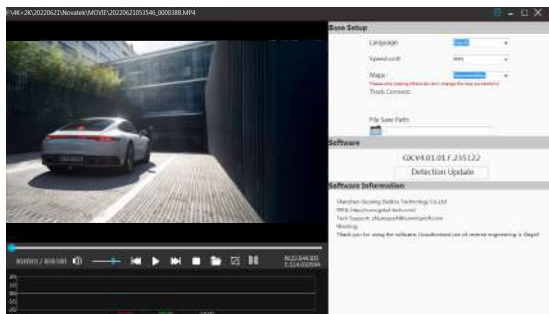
F:\4K+2K\20220621\Novatek\MOVIE\20220621053546_000038B.MP4

Base Setup

Language:

Speed unit:

Maps:

Please note: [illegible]

Track Correct:

File Save Path:

Software

GKV4.01.01.F.235122

Detection Update

Software Information

Shenzhen Gusang Baidou Technology Co.,Ltd

WEB: http://www.gpbd-tech.com/

Tech Support: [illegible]

Warning:

Thank you for using the software. Unauthorized use of reverse engineering is illegal!

000001 / 000180

N:22.64400
E:114.03994